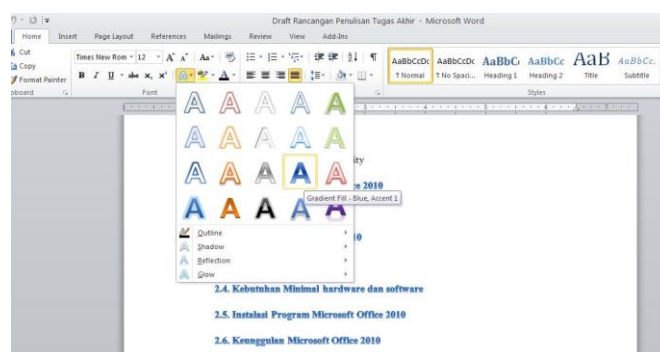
Draft Rancangan Penulisan Tugas Akhir - Microsoft Word

Home Insert Page Layout References Mailings Review View Add-Ins

Cut
Copy
Format Painter
board

Times New Rom 12 A A Aa

B I U abe x, x

Font

AaBbCcDc ¶ Normal
AaBbCcDc ¶ No Spaci...
AaBbC Heading 1
AaBbCc Heading 2
AaB Title
AaBbCc. Subtitle

Styles

Outline
Shadow
Reflection
Glow

Gradient Fill - Blue, Accent 1

ity

e 2010

0

2.4. Kebutuhan Minimal hardware dan software

2.5. Instalasi Program Microsoft Office 2010

2.6. Keunggulan Microsoft Office 2010